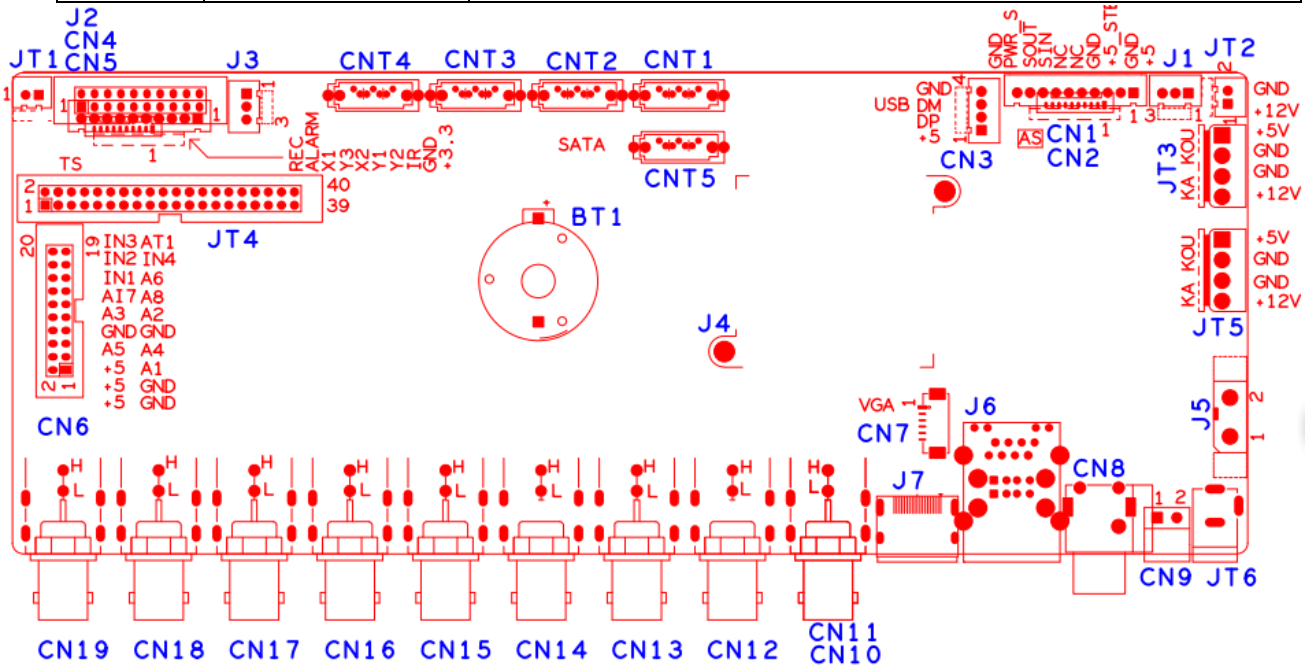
J2
CN4
JT1 CN5 J3 CNT4 CNT3 CNT2 CNT1
1 1 1 3 1
REC
ALARM
X1
Y3
X2
Y1
Y2
IR
GND
+3.3
SATA
CNT5
GND
PWR_S
SOUT
SIN
NC
NC
GND
+5_STB
GND
+5
J1 JT2
USB GND DM DP +5
4 1
CN3
AS CN1 CN2
1 3 1 2 1
GND
+12V
+5V
GND
GND
+12V
JT3
KA KOU
TS
2 40
1 39
JT4
BT1
+
20 19
IN3 AT1
IN2 IN4
IN1 A6
AI7 A8
A3 A2
GND GND
A5 A4
+5 A1
+5 GND
+5 GND
2 1
CN6
J4
KA KOU
+5V
GND
GND
+12V
JT5
VGA 1
CN7
J6
J5
2
1
H L H L H L H L H L H L H L H L H L
J7
CN8
1 2
CN9 JT6
CN19 CN18 CN17 CN16 CN15 CN14 CN13 CN12 CN11
CN10